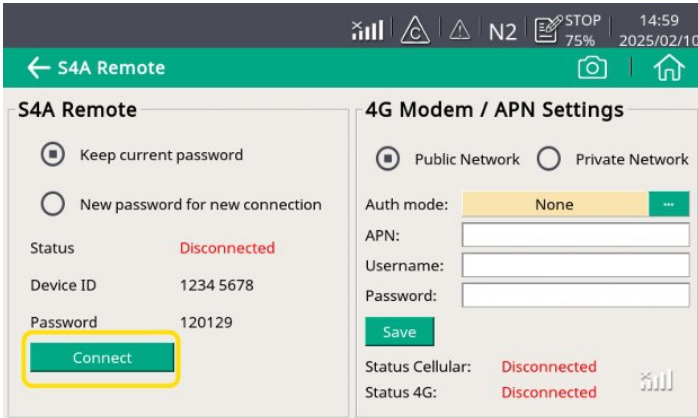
N2 STOP 75% 14:59 2025/02/10

S4A Remote

S4A Remote

Keep current password

New password for new connection

Status Disconnected

Device ID 1234 5678

Password 120129

Connect

4G Modem / APN Settings

Public Network Private Network

Auth mode: None ···

APN:

Username:

Password:

Save

Status Cellular: Disconnected

Status 4G: Disconnected